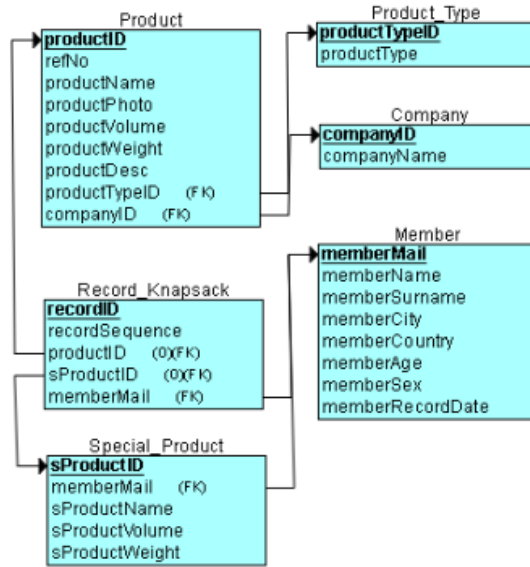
Product

productID
refNo
productName
productPhoto
productVolume
productWeight
productDesc
productTypeID (FK)
companyID (FK)

Product_Type

productTypeID
productType

Company

companyID
companyName

Record_Knapsack

recordID
recordSequence
productID (O)(FK)
sProductID (O)(FK)
memberMail (FK)

Member

memberMail
memberName
memberSurname
memberCity
memberCountry
memberAge
memberSex
memberRecordDate

Special_Product

sProductID
memberMail (FK)
sProductName
sProductVolume
sProductWeight